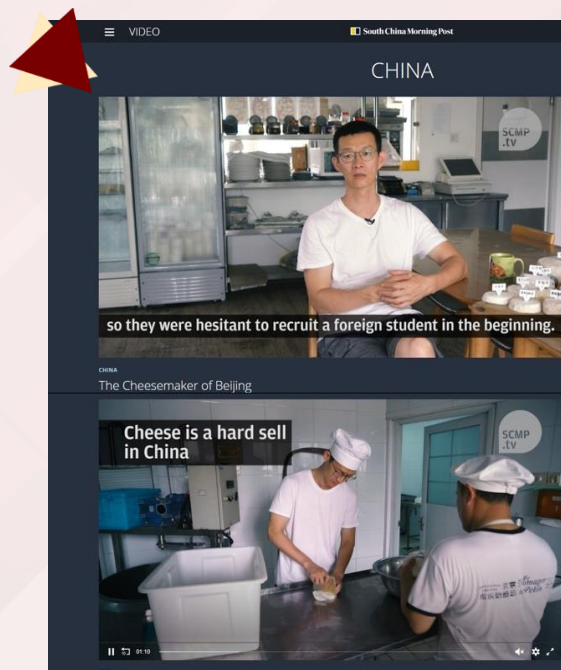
VIDEO

South China Morning Post

CHINA

SCMP .tv

so they were hesitant to recruit a foreign student in the beginning.

CHINA

The Cheesemaker of Beijing

Cheese is a hard sell in China

SCMP .tv

01:10